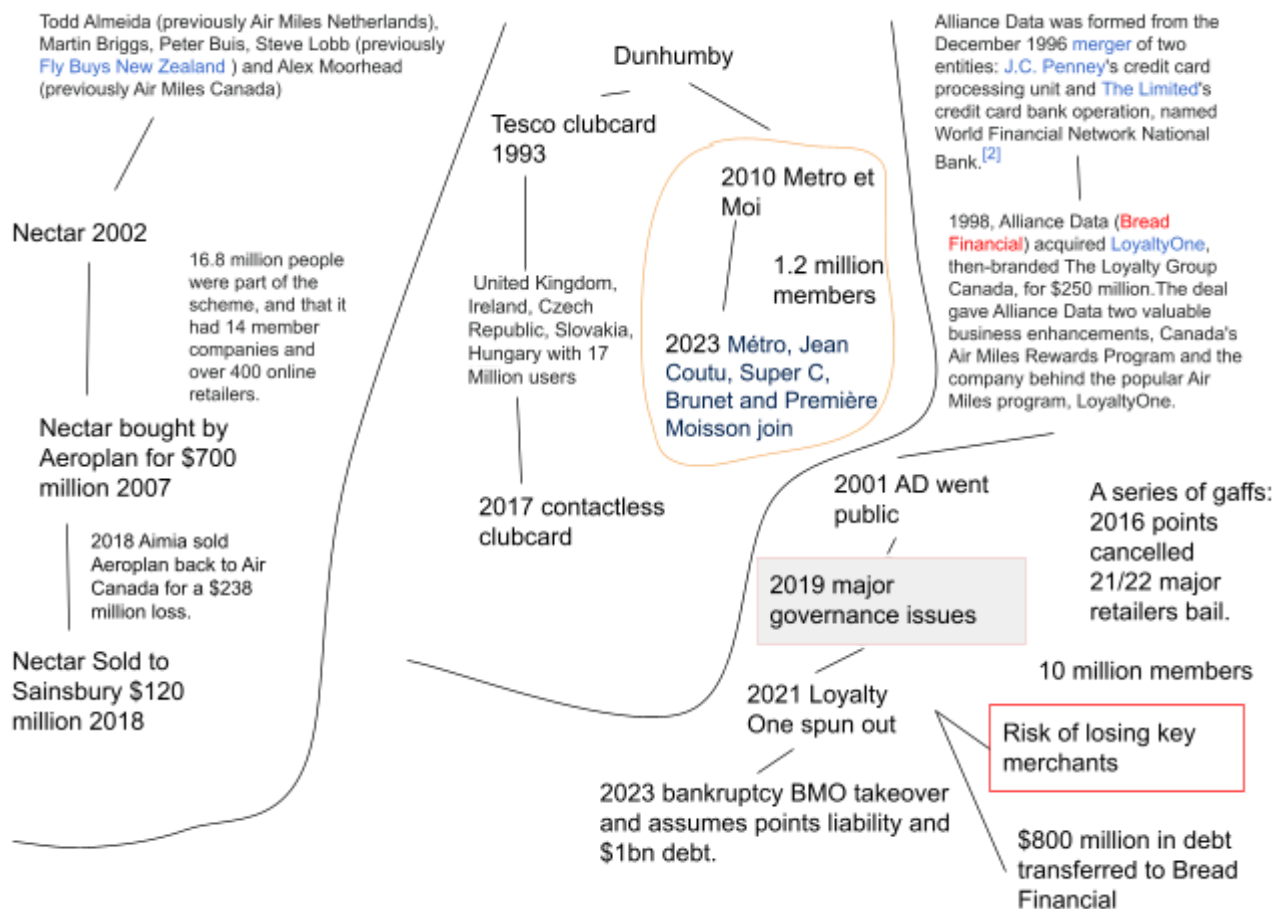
Todd Almeida (previously Air Miles Netherlands), Martin Briggs, Peter Buis, Steve Lobb (previously Fly Buys New Zealand ) and Alex Moorhead (previously Air Miles Canada)

Nectar 2002

16.8 million people were part of the scheme, and that it had 14 member companies and over 400 online retailers.

Nectar bought by Aeroplan for $700 million 2007

2018 Aimia sold Aeroplan back to Air Canada for a $238 million loss.

Nectar Sold to Sainsbury $120 million 2018

Dunhumby

Tesco clubcard 1993

United Kingdom, Ireland, Czech Republic, Slovakia, Hungary with 17 Million users

2017 contactless clubcard

2010 Metro et Moi

1.2 million members

2023 Métro, Jean Coutu, Super C, Brunet and Première Moisson join

Alliance Data was formed from the December 1996 merger of two entities: J.C. Penney's credit card processing unit and The Limited's credit card bank operation, named World Financial Network National Bank.[2]

1998, Alliance Data (Bread Financial) acquired LoyaltyOne, then-branded The Loyalty Group Canada, for $250 million.The deal gave Alliance Data two valuable business enhancements, Canada's Air Miles Rewards Program and the company behind the popular Air Miles program, LoyaltyOne.

2001 AD went public

A series of gaffs: 2016 points cancelled 21/22 major retailers bail.

2019 major governance issues

10 million members

2021 Loyalty One spun out

Risk of losing key merchants

2023 bankruptcy BMO takeover and assumes points liability and $1bn debt.

$800 million in debt transferred to Bread Financial